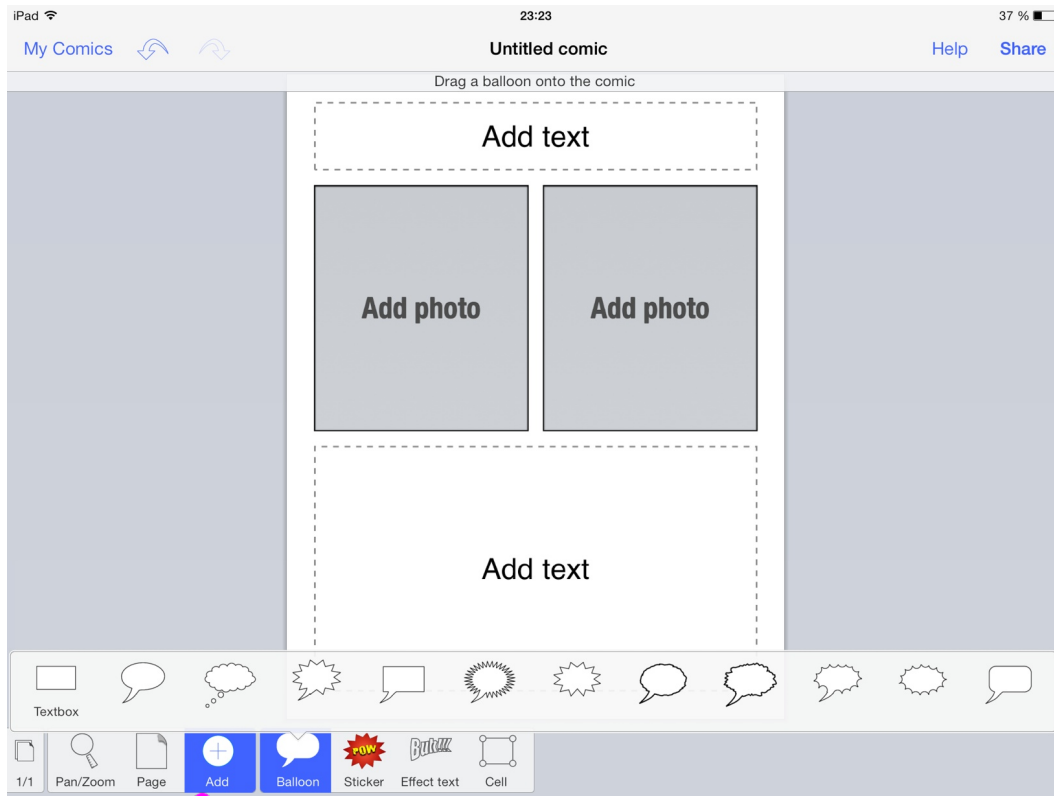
iPad

23:23

37 %

My Comics

Untitled comic

Help

Share

Drag a balloon onto the comic

Add text

Add photo

Add photo

Add text

Textbox

1/1

Pan/Zoom

Page

Add

Balloon

POW

Sticker

Bulk!!!

Effect text

Cell